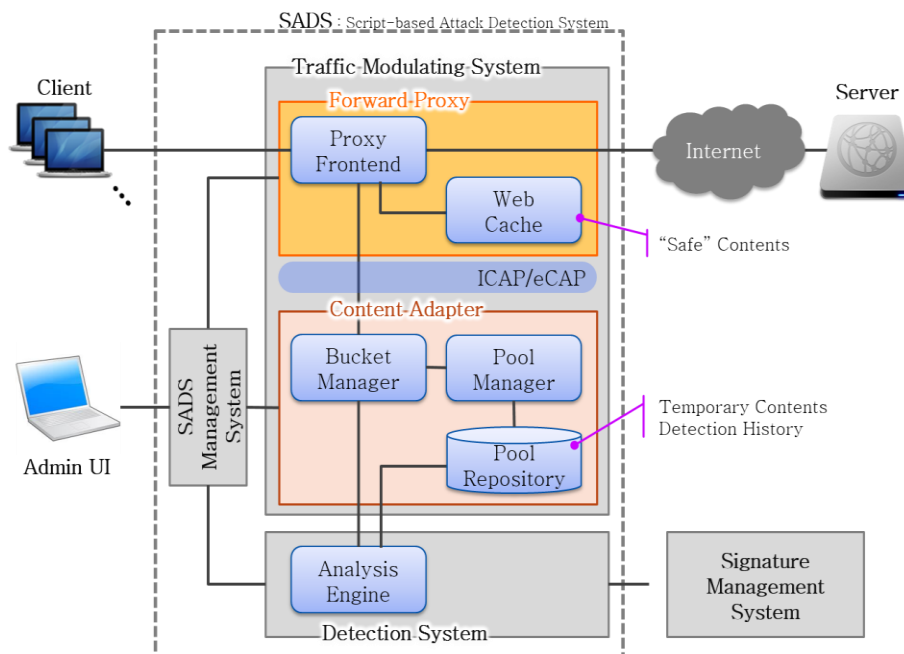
SADS : Script-based Attack Detection System

Traffic Modulating System

Forward Proxy

Client

Proxy Frontend

Internet

Server

Web Cache

"Safe" Contents

ICAP/eCAP

Content Adapter

SADS Management System

Bucket Manager

Pool Manager

Temporary Contents Detection History

Admin UI

Pool Repository

Analysis Engine

Signature Management System

Detection System